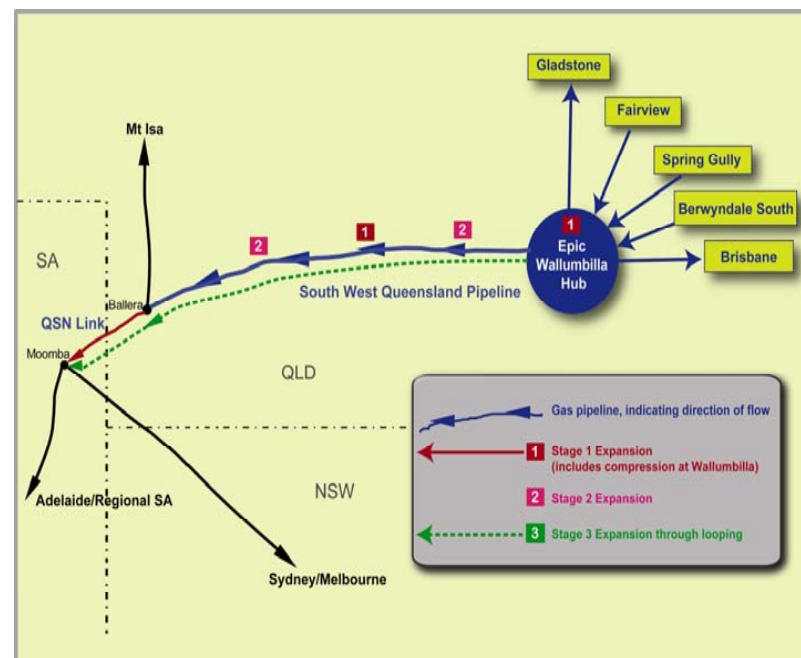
Gladstone

Fairview

Spring Gully

Berwyndale South

Brisbane

Mt Isa

1

Epic Wallumbilla Hub

1

2

2

SA

Ballera

South West Queensland Pipeline

QSN Link

Moomba

QLD

NSW

Adelaide/Regional SA

Sydney/Melbourne

Gas pipeline, indicating direction of flow

1 Stage 1 Expansion (includes compression at Wallumbilla)

2 Stage 2 Expansion

3 Stage 3 Expansion through looping